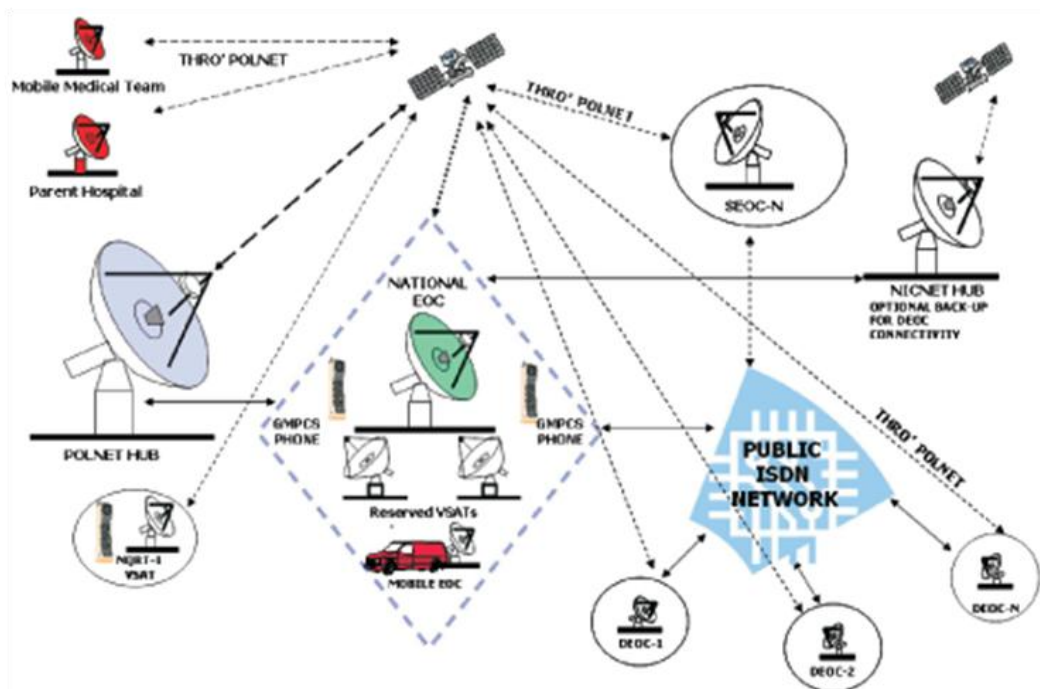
Mobile Medical Team

THRO' POLNET

Parent Hospital

THRO' POLNET

SEOC-N

NICNET HUB
OPTIONAL BACK-UP FOR DEOC CONNECTIVITY

NATIONAL EOC

POLNET HUB

GMPCS PHONE

GMPCS PHONE

PUBLIC ISDN NETWORK

THRO' POLNET

Reserved VSATs

MOBILE EOC

NQRT-I VSAT

DEOC-1

DEOC-2

DEOC-N